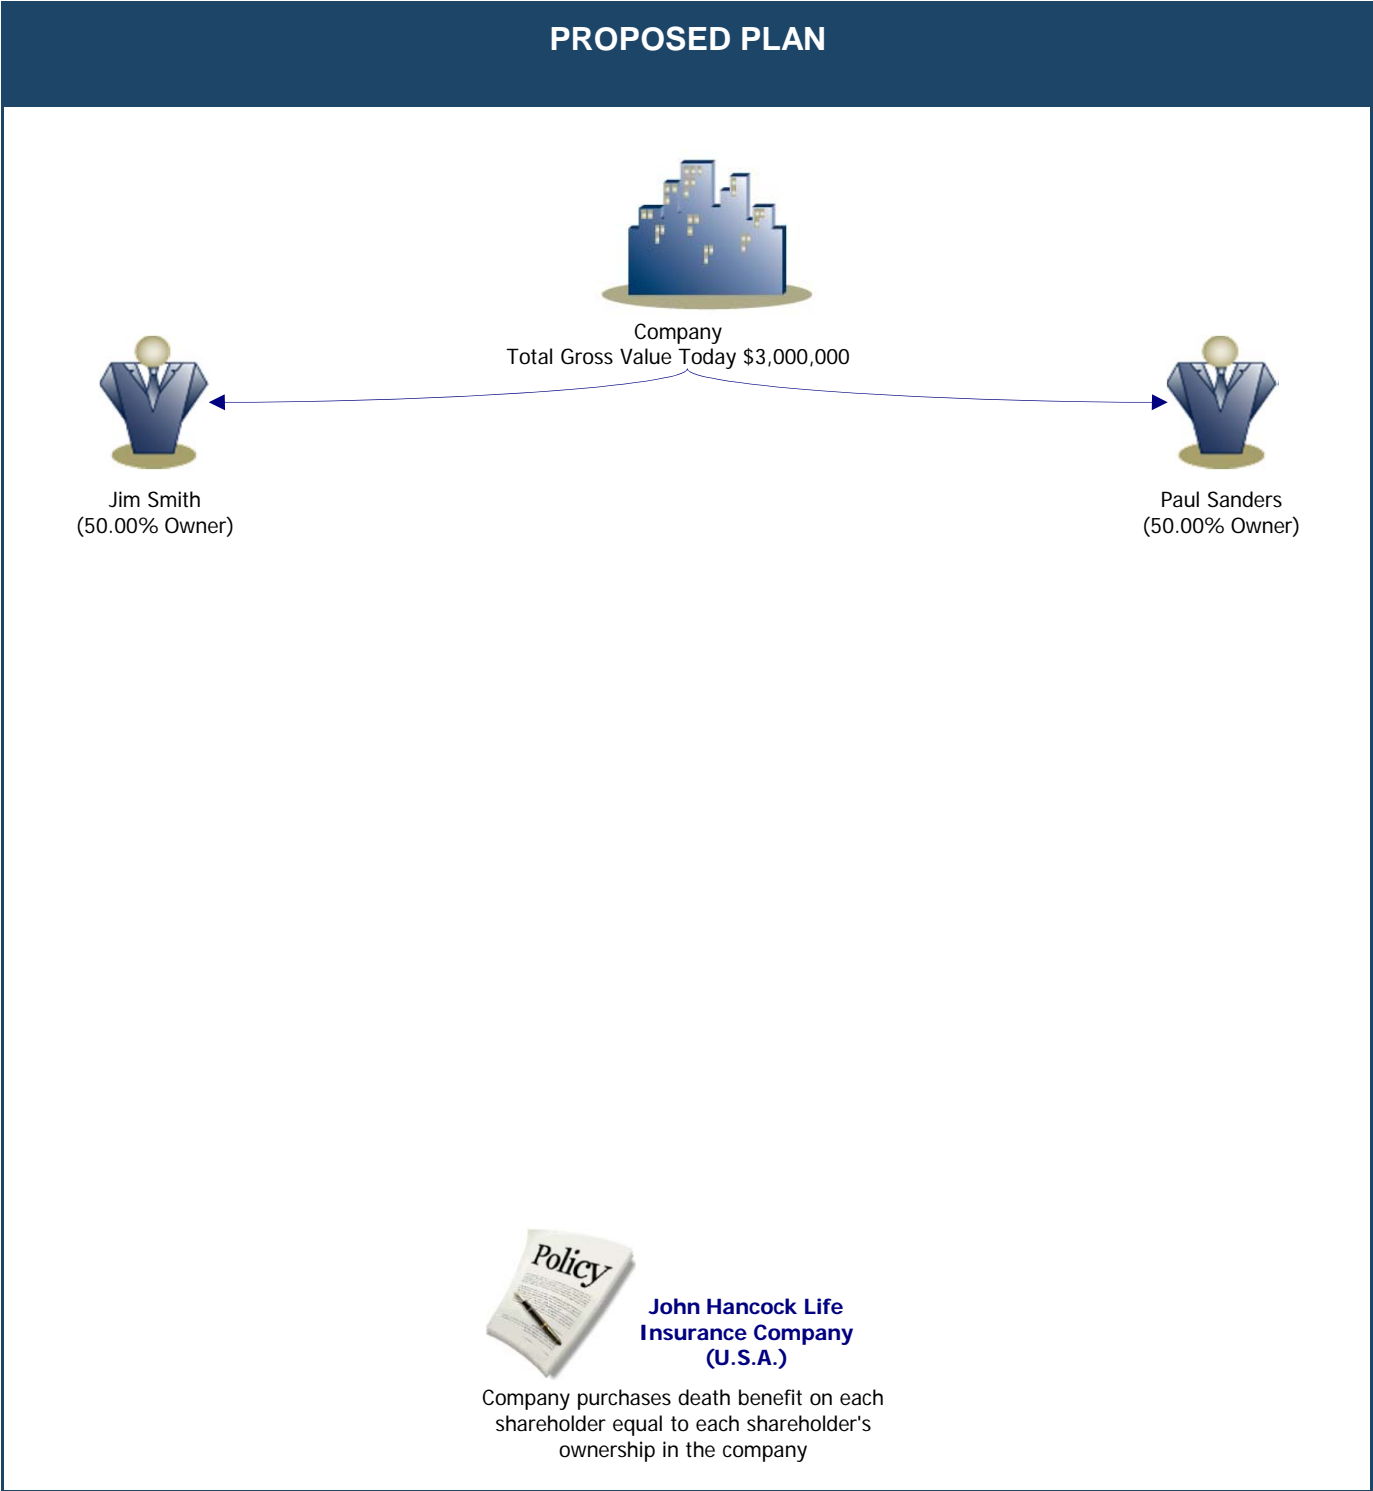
PROPOSED PLAN

Company
Total Gross Value Today $3,000,000

Jim Smith
(50.00% Owner)

Paul Sanders
(50.00% Owner)

Policy

John Hancock Life Insurance Company (U.S.A.)

Company purchases death benefit on each shareholder equal to each shareholder's ownership in the company